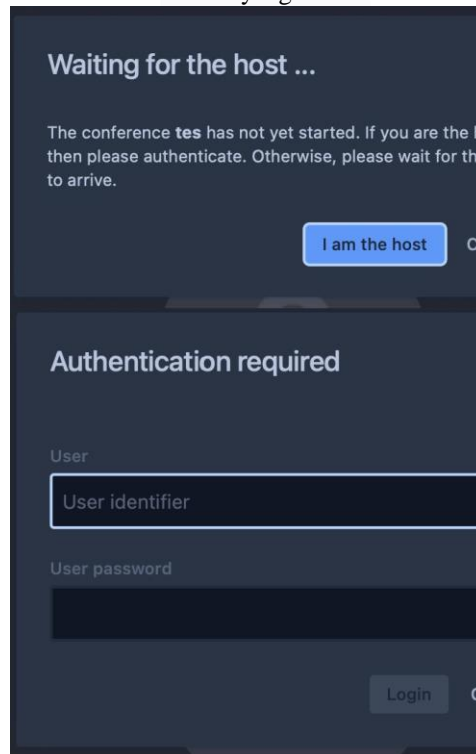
Waiting for the host ...

The conference **tes** has not yet started. If you are the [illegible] then please authenticate. Otherwise, please wait for th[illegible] to arrive.

I am the host C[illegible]

Authentication required

User

User identifier

User password

Login C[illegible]